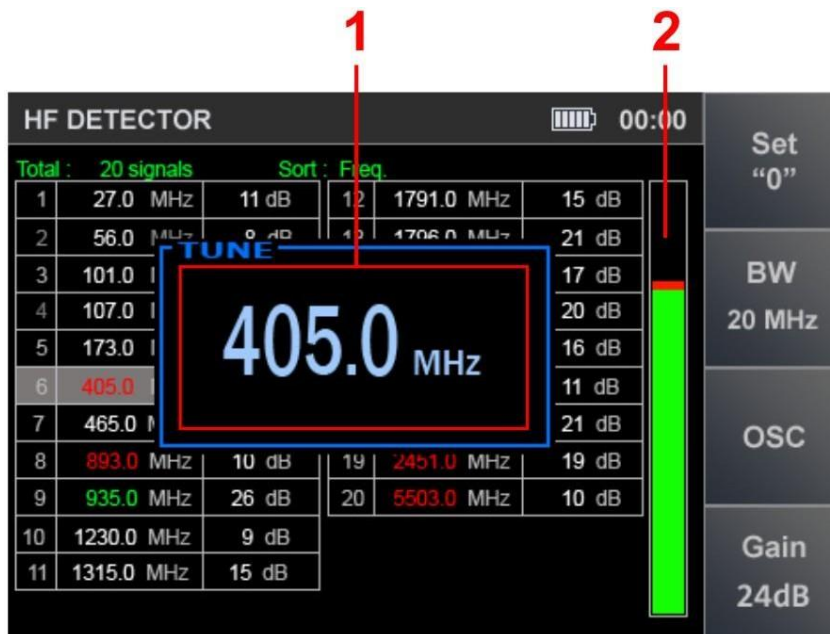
1 2

HF DETECTOR 00:00

Total : 20 signals Sort : Freq.

| 1 | 27.0 MHz | 11 dB |
|---|---|---|
| 2 | 56.0 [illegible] | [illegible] |
| 3 | 101.0 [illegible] | |
| 4 | 107.0 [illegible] | |
| 5 | 173.0 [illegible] | |
| 6 | 405.0 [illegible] | |
| 7 | 465.0 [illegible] | |
| 8 | 893.0 MHz | 10 dB |
| 9 | 935.0 MHz | 26 dB |
| 10 | 1230.0 MHz | 9 dB |
| 11 | 1315.0 MHz | 15 dB |

| 12 | 1791.0 MHz | 15 dB |
|---|---|---|
| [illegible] | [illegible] | 21 dB |
| | | 17 dB |
| | | 20 dB |
| | | 16 dB |
| | | 11 dB |
| | | 21 dB |
| 19 | 2451.0 MHz | 19 dB |
| 20 | 5503.0 MHz | 10 dB |

TUNE

405.0 MHz

Set "0"

BW 20 MHz

OSC

Gain 24dB